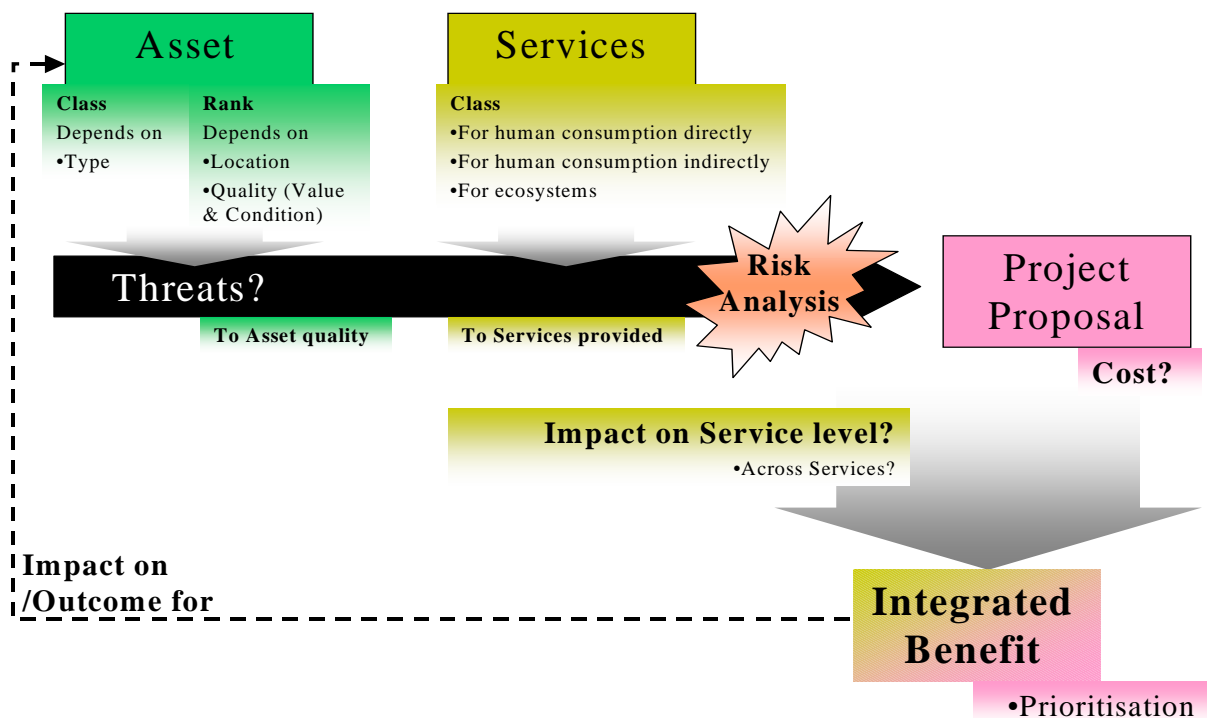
Asset

Class
Depends on
•Type

Rank
Depends on
•Location
•Quality (Value & Condition)

Services

Class
•For human consumption directly
•For human consumption indirectly
•For ecosystems

Threats?

To Asset quality

To Services provided

Risk Analysis

Project Proposal

Cost?

Impact on Service level?
•Across Services?

Impact on /Outcome for

Integrated Benefit

•Prioritisation